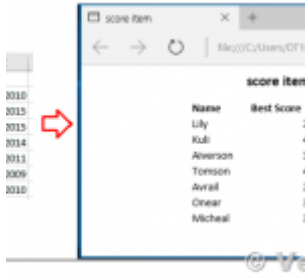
2010
2015
2015
2014
2011
2009
2010

score item ×

file:///C:/Users/DT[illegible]

score item

| Name | Best Score |
|---|---|
| Lily | 2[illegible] |
| Kuli | 4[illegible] |
| Alverson | 3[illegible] |
| Tomson | 4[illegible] |
| Avrail | 2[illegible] |
| Onear | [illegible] |
| Micheal | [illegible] |

© V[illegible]